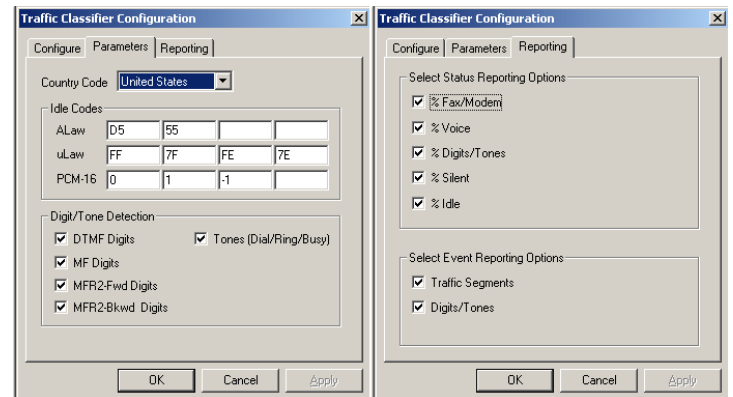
Traffic Classifier Configuration

Configure | Parameters | Reporting

Country Code United States

Idle Codes

| | | | | |
|---|---|---|---|---|
| ALaw | D5 | 55 | | |
| uLaw | FF | 7F | FE | 7E |
| PCM-16 | 0 | 1 | -1 | |

Digit/Tone Detection

☑ DTMF Digits

☑ Tones (Dial/Ring/Busy)

☑ MF Digits

☑ MFR2-Fwd Digits

☑ MFR2-Bkwd Digits

OK Cancel Apply

Traffic Classifier Configuration

Configure | Parameters | Reporting

Select Status Reporting Options

☑ % Fax/Modem

☑ % Voice

☑ % Digits/Tones

☑ % Silent

☑ % Idle

Select Event Reporting Options

☑ Traffic Segments

☑ Digits/Tones

OK Cancel Apply